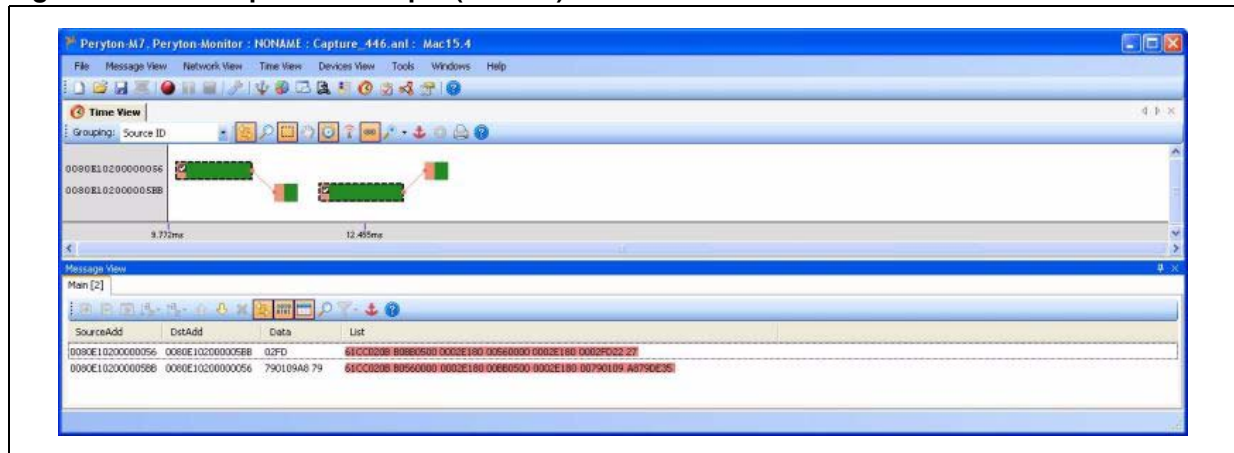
Peryton-M7, Peryton-Monitor : NONAME : Capture_446.anl : Mac15.4

File Message View Network View Time View Devices View Tools Windows Help

Time View

Grouping: Source ID

0080E10200000056
0080E102000005BB

9.772ms
12.485ms

Message View

Main [2]

| SourceAdd | DstAdd | Data | List |
|---|---|---|---|
| 0080E10200000056 | 0080E102000005BB | 02FD | 61CC020B B0BB0500 0002E180 00560000 0002E180 0002FD22 27 |
| 0080E102000005BB | 0080E10200000056 | 790109A8 79 | 61CC020B B0560000 0002E180 00BB0500 0002E180 00790109 A879DE35 |